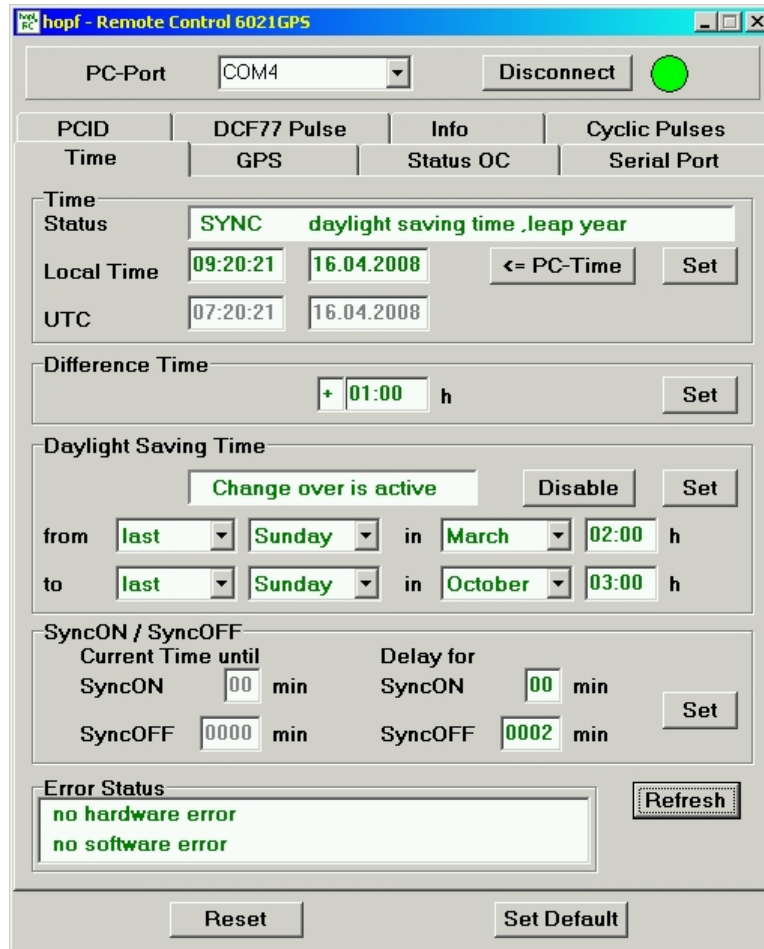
hopf - Remote Control 6021GPS

PC-Port COM4 Disconnect

PCID | DCF77 Pulse | Info | Cyclic Pulses
Time | GPS | Status OC | Serial Port

Time
Status SYNC daylight saving time ,leap year
Local Time 09:20:21 16.04.2008 <= PC-Time Set
UTC 07:20:21 16.04.2008

Difference Time
+ 01:00 h Set

Daylight Saving Time
Change over is active Disable Set
from last Sunday in March 02:00 h
to last Sunday in October 03:00 h

SyncON / SyncOFF
Current Time until
SyncON 00 min
SyncOFF 0000 min
Delay for
SyncON 00 min
SyncOFF 0002 min
Set

Error Status
no hardware error
no software error
Refresh

Reset Set Default